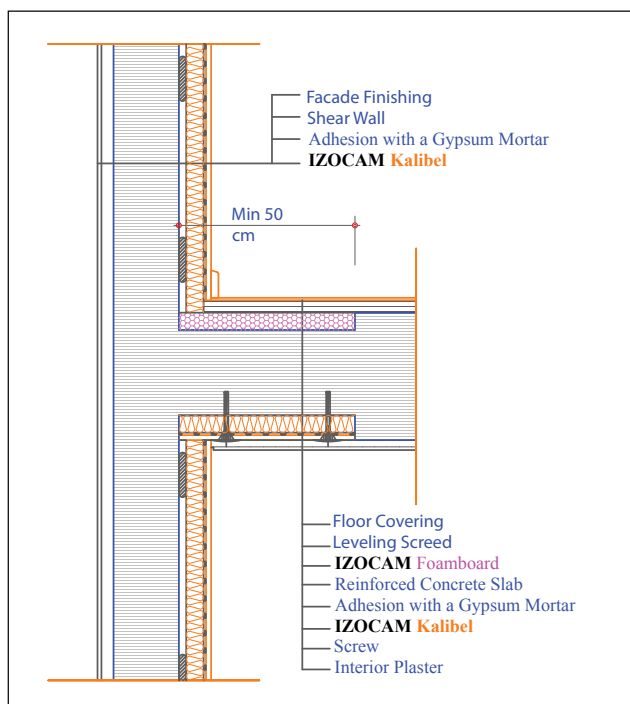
Facade Finishing
Shear Wall
Adhesion with a Gypsum Mortar
IZOCAM Kalibel

Min 50 cm

Floor Covering
Leveling Screed
IZOCAM Foamboard
Reinforced Concrete Slab
Adhesion with a Gypsum Mortar
IZOCAM Kalibel
Screw
Interior Plaster